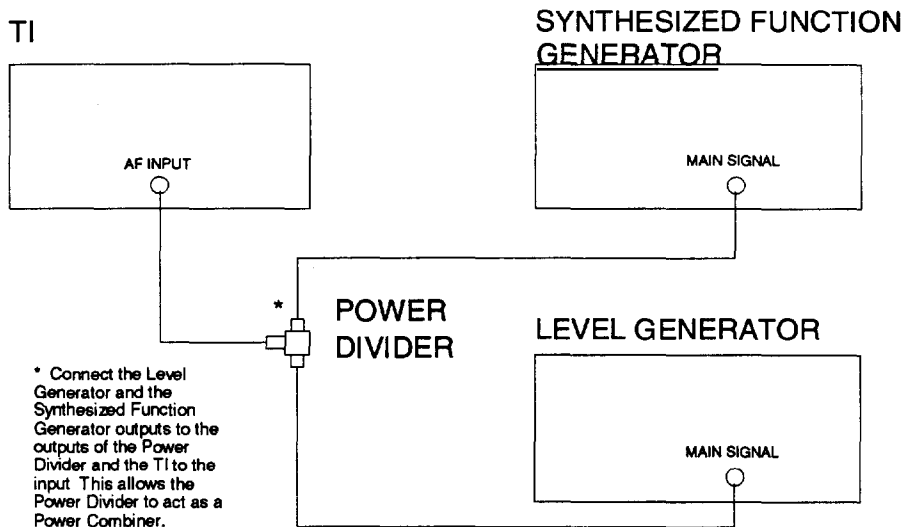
TI

AF INPUT

SYNTHESIZED FUNCTION GENERATOR

MAIN SIGNAL

*

POWER DIVIDER

LEVEL GENERATOR

MAIN SIGNAL

* Connect the Level Generator and the Synthesized Function Generator outputs to the outputs of the Power Divider and the TI to the input This allows the Power Divider to act as a Power Combiner.